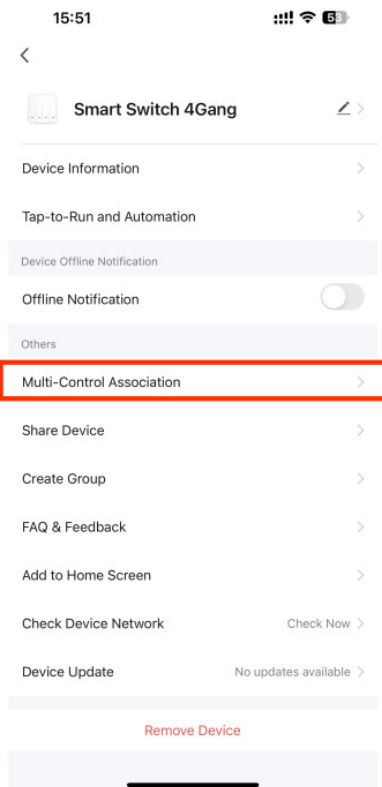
15:51

53

Smart Switch 4Gang

Device Information

Tap-to-Run and Automation

Device Offline Notification

Offline Notification

Others

Multi-Control Association

Share Device

Create Group

FAQ & Feedback

Add to Home Screen

Check Device Network

Check Now

Device Update

No updates available

Remove Device